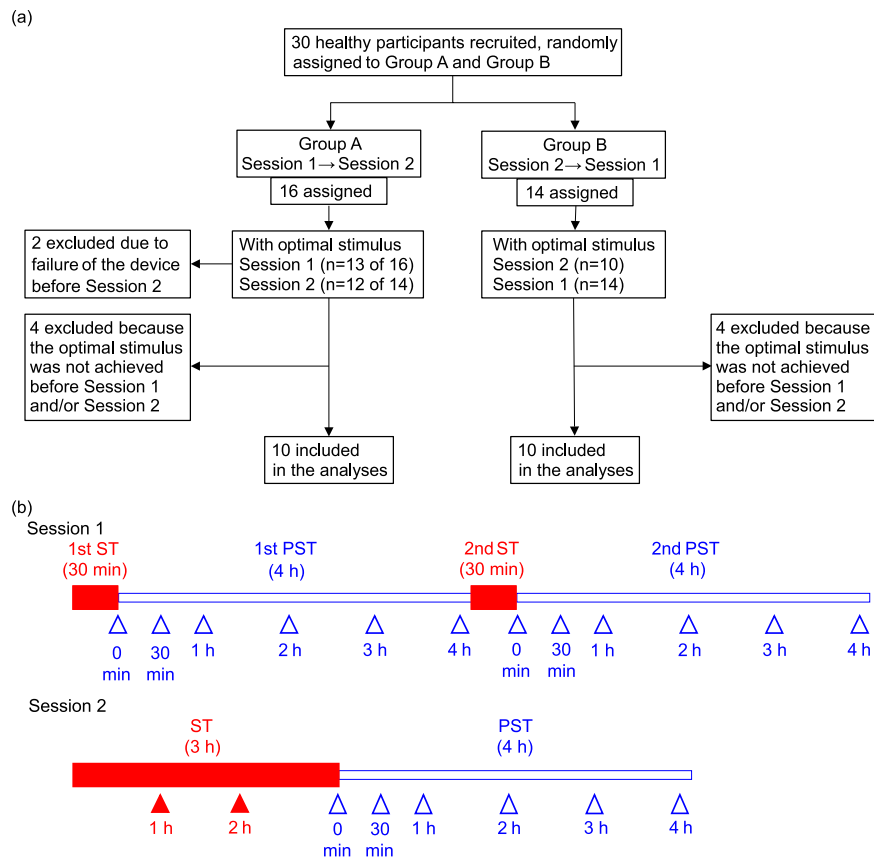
(a)

30 healthy participants recruited, randomly assigned to Group A and Group B

Group A
Session 1 → Session 2

16 assigned

Group B
Session 2 → Session 1

14 assigned

2 excluded due to failure of the device before Session 2

With optimal stimulus
Session 1 (n=13 of 16)
Session 2 (n=12 of 14)

With optimal stimulus
Session 2 (n=10)
Session 1 (n=14)

4 excluded because the optimal stimulus was not achieved before Session 1 and/or Session 2

4 excluded because the optimal stimulus was not achieved before Session 1 and/or Session 2

10 included in the analyses

10 included in the analyses

(b)
Session 1

1st ST
(30 min)

1st PST
(4 h)

2nd ST
(30 min)

2nd PST
(4 h)

0 min 30 min 1 h 2 h 3 h 4 h 0 min 30 min 1 h 2 h 3 h 4 h

Session 2

ST
(3 h)

PST
(4 h)

1 h 2 h 0 min 30 min 1 h 2 h 3 h 4 h